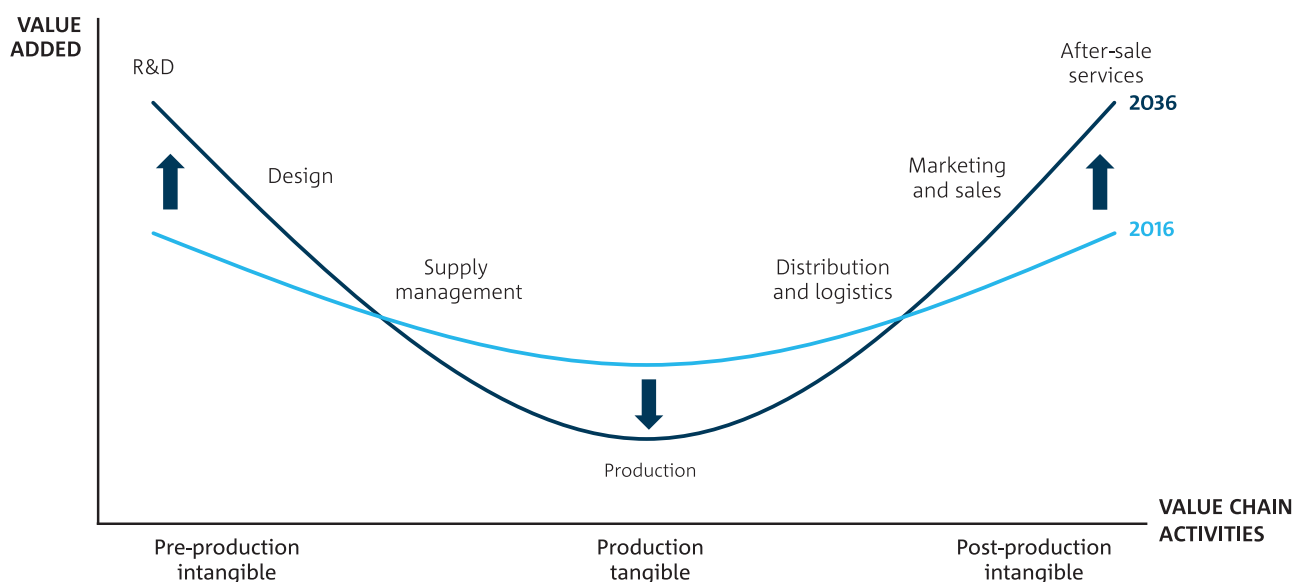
VALUE ADDED

R&D

Design

Supply management

Production

Distribution and logistics

Marketing and sales

After-sale services

2036

2016

VALUE CHAIN ACTIVITIES

Pre-production intangible

Production tangible

Post-production intangible